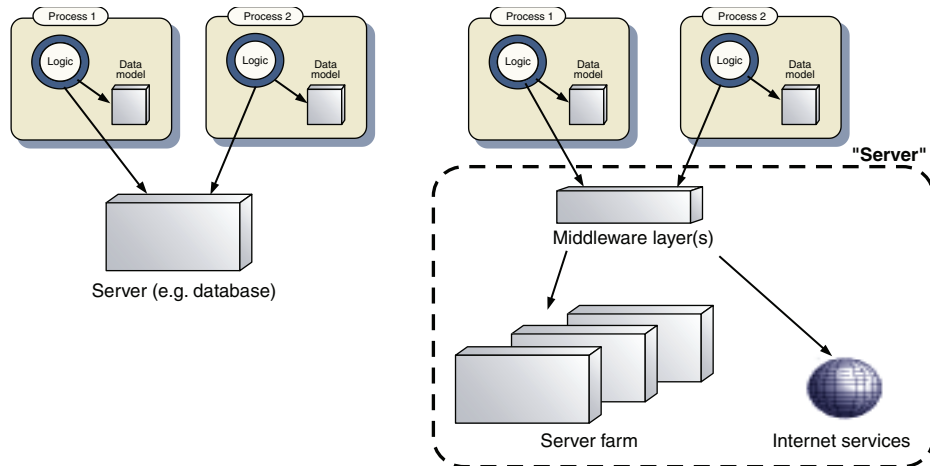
Process 1

Logic

Data model

Process 2

Logic

Data model

Server (e.g. database)

Process 1

Logic

Data model

Process 2

Logic

Data model

"Server"

Middleware layer(s)

Server farm

Internet services